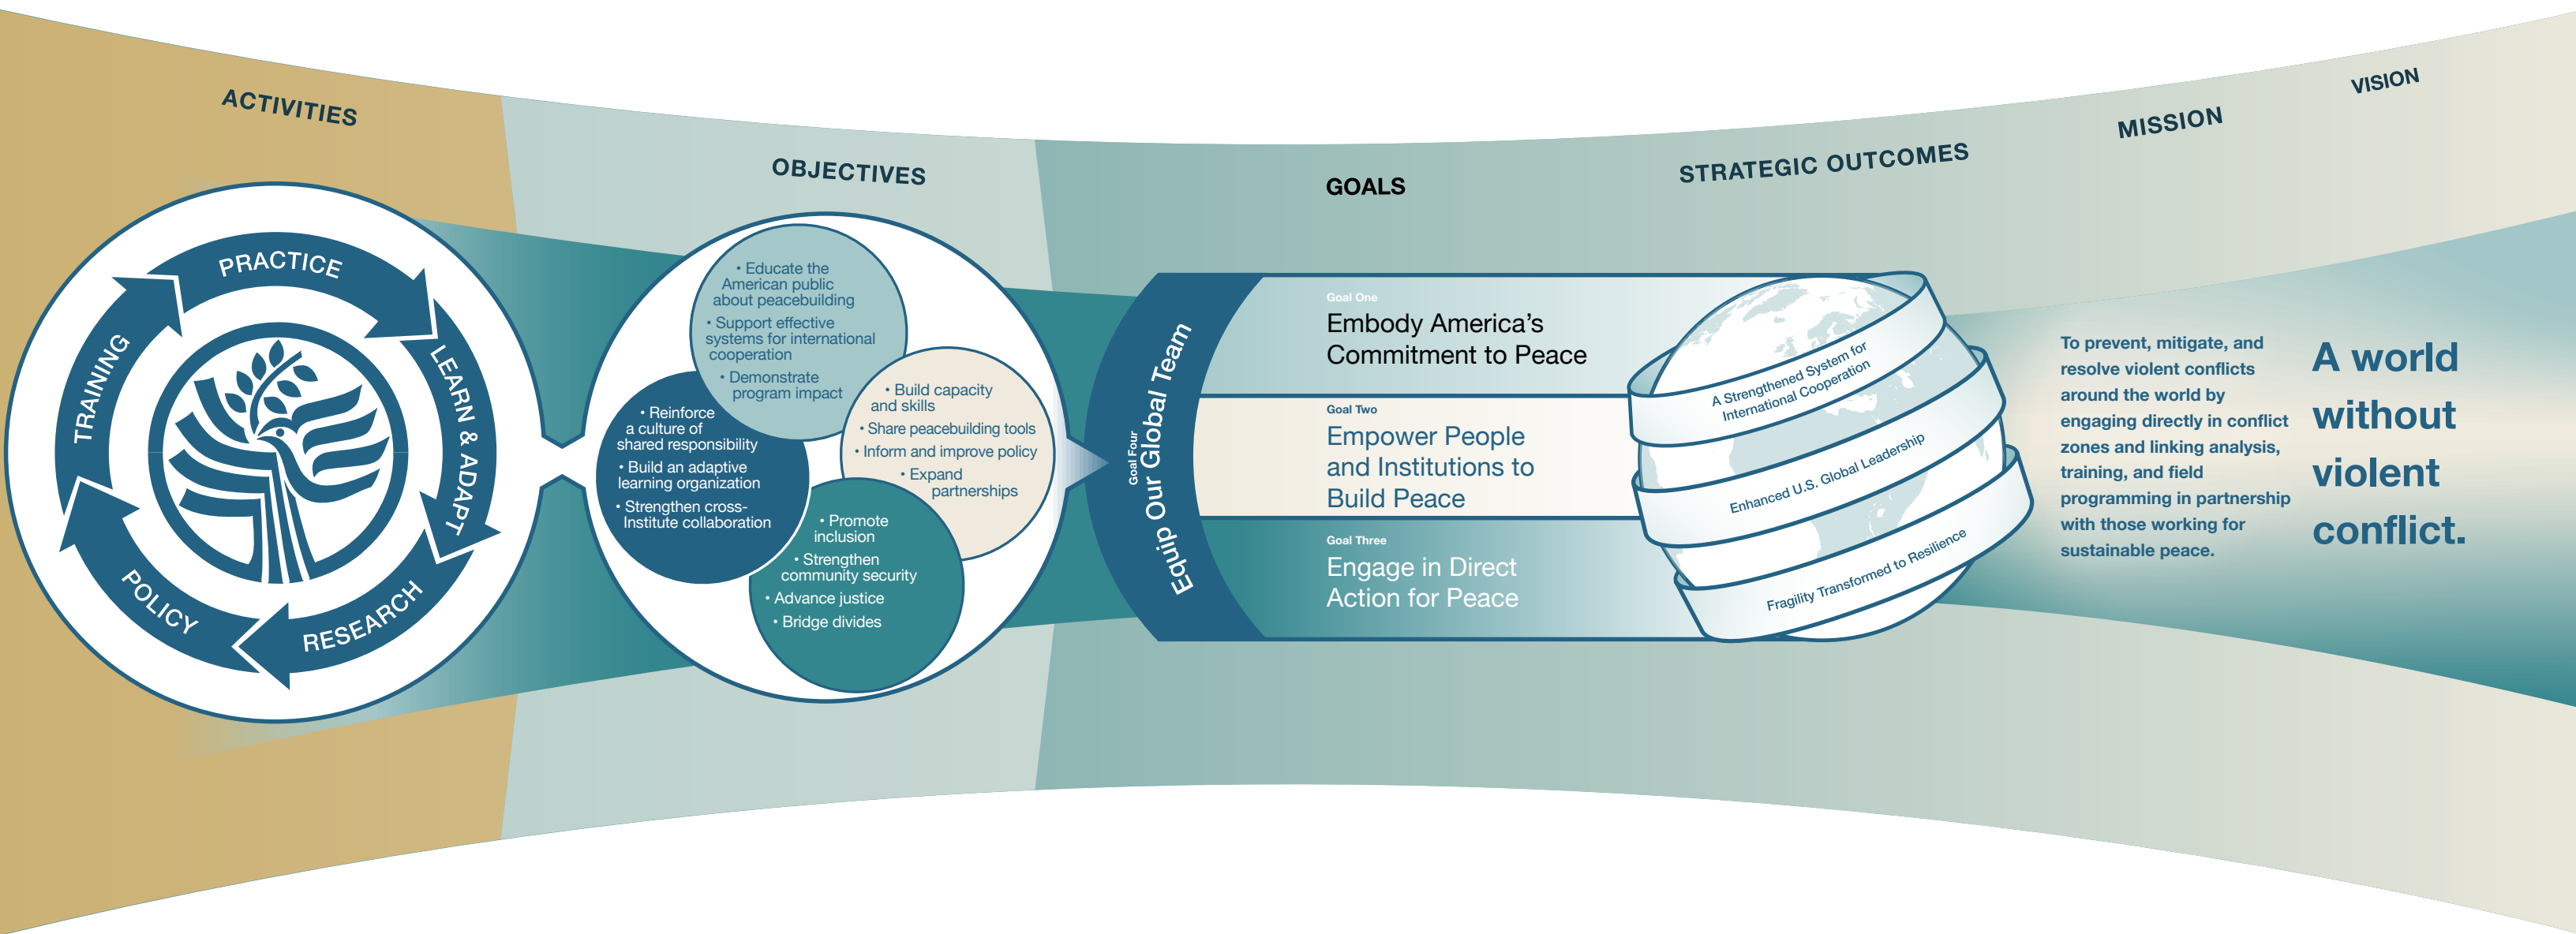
ACTIVITIES

OBJECTIVES

GOALS

STRATEGIC OUTCOMES

MISSION

VISION

PRACTICE

LEARN & ADAPT

RESEARCH

POLICY

TRAINING

• Educate the American public about peacebuilding
• Support effective systems for international cooperation
• Demonstrate program impact

• Reinforce a culture of shared responsibility
• Build an adaptive learning organization
• Strengthen cross-Institute collaboration

• Build capacity and skills
• Share peacebuilding tools
• Inform and improve policy
• Expand partnerships

• Promote inclusion
• Strengthen community security
• Advance justice
• Bridge divides

Goal Four
Equip Our Global Team

Goal One
Embody America's Commitment to Peace

Goal Two
Empower People and Institutions to Build Peace

Goal Three
Engage in Direct Action for Peace

A Strengthened System for International Cooperation

Enhanced U.S. Global Leadership

Fragility Transformed to Resilience

To prevent, mitigate, and resolve violent conflicts around the world by engaging directly in conflict zones and linking analysis, training, and field programming in partnership with those working for sustainable peace.

A world without violent conflict.